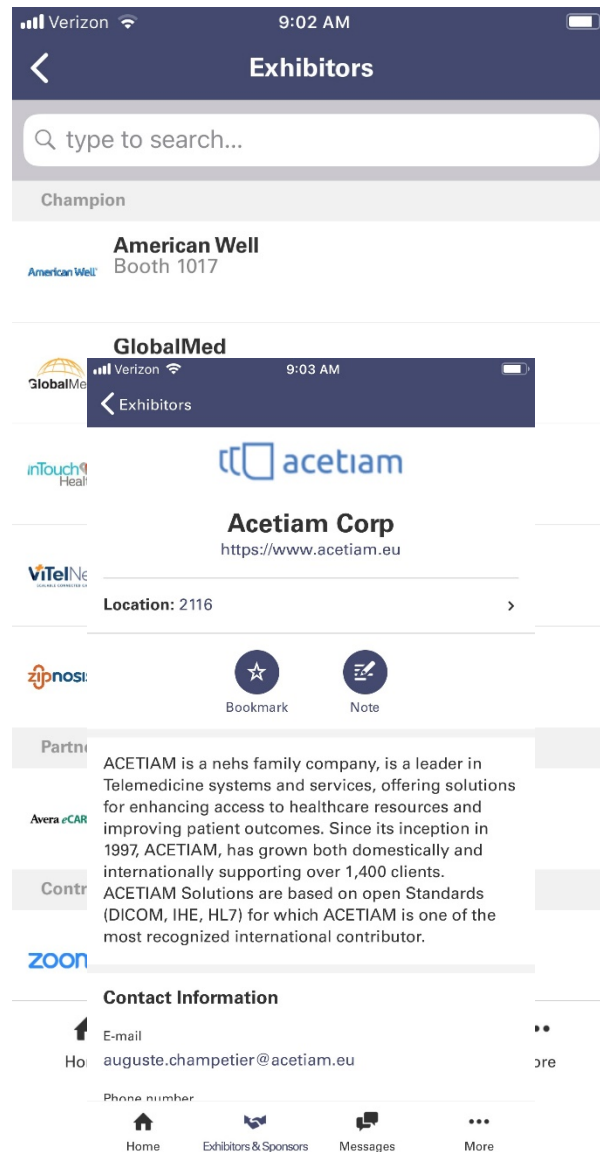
Verizon 9:02 AM

Exhibitors

type to search...

Champion

American Well
American Well
Booth 1017

GlobalMed
GlobalMe

InTouch Healt

ViTelNe

zipnosi

Partne

Avera eCAR

Contr

zoom

Ho

ore

Verizon 9:03 AM

Exhibitors

acetiam

Acetiam Corp
https://www.acetiam.eu

Location: 2116

Bookmark

Note

ACETIAM is a nehs family company, is a leader in Telemedicine systems and services, offering solutions for enhancing access to healthcare resources and improving patient outcomes. Since its inception in 1997, ACETIAM, has grown both domestically and internationally supporting over 1,400 clients. ACETIAM Solutions are based on open Standards (DICOM, IHE, HL7) for which ACETIAM is one of the most recognized international contributor.

Contact Information

E-mail
auguste.champetier@acetiam.eu

Phone number

Home Exhibitors & Sponsors Messages More